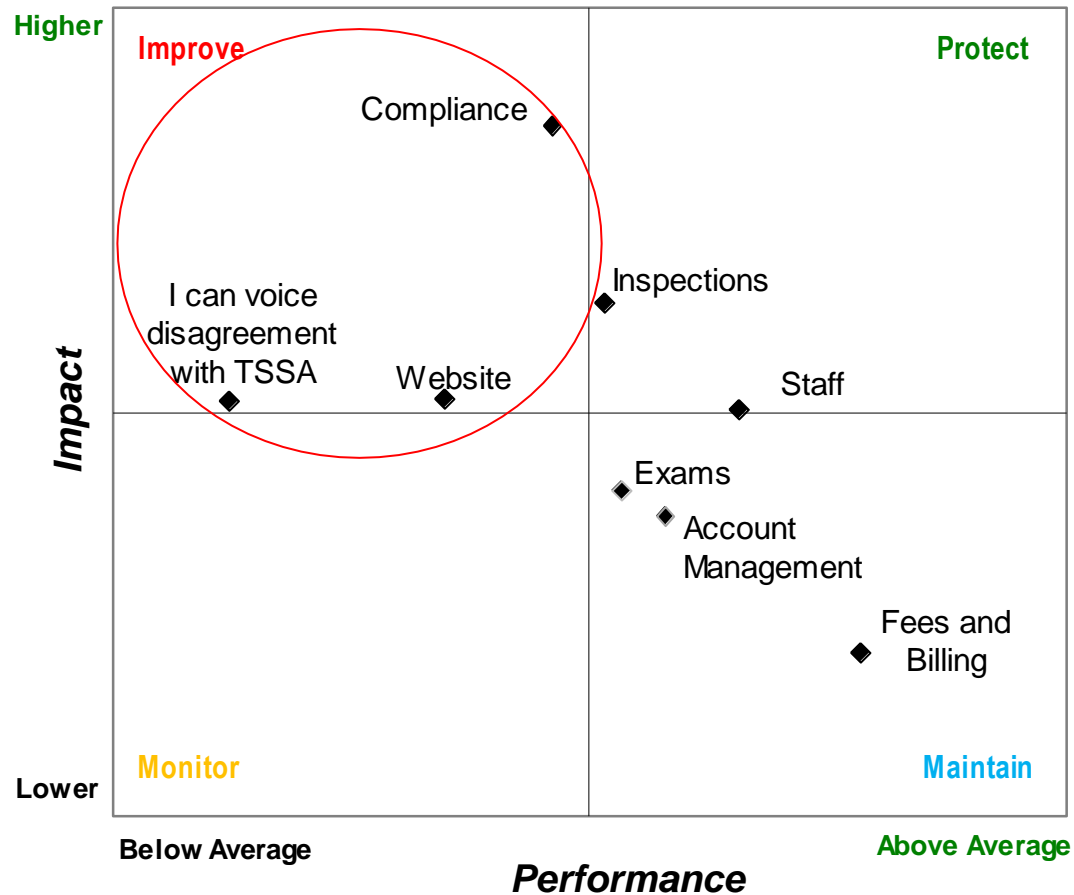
Higher

Improve

Protect

Compliance

Inspections

I can voice disagreement with TSSA

Website

Staff

Impact

Exams

Account Management

Fees and Billing

Monitor

Maintain

Lower

Below Average

Above Average

Performance